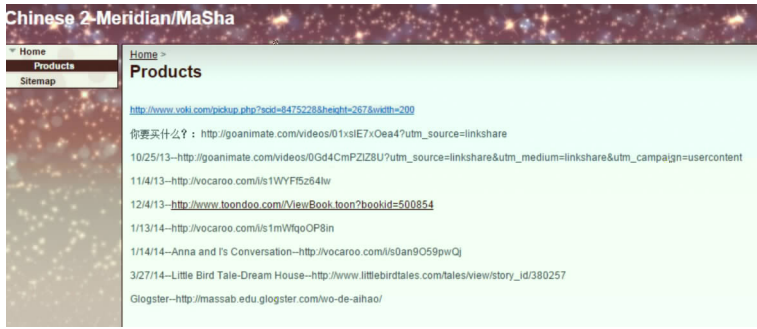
Chinese 2-Meridian/MaSha

Home
Products
Sitemap

Home >
Products

http://www.voki.com/pickup.php?scid=8475228&height=267&width=200

你要买什么？: http://goanimate.com/videos/01xslE7xOea4?utm_source=linkshare

10/25/13--http://goanimate.com/videos/0Gd4CmPZIZ8U?utm_source=linkshare&utm_medium=linkshare&utm_campaign=usercontent

11/4/13--http://vocaroo.com/i/s1WYFf5z64Iw

12/4/13--http://www.toondoo.com//ViewBook.toon?bookid=500854

1/13/14--http://vocaroo.com/i/s1mWfqoOP8in

1/14/14--Anna and I's Conversation--http://vocaroo.com/i/s0an9O59pwQj

3/27/14--Little Bird Tale-Dream House--http://www.littlebirdtales.com/tales/view/story_id/380257

Glogster--http://massab.edu.glogster.com/wo-de-aihao/